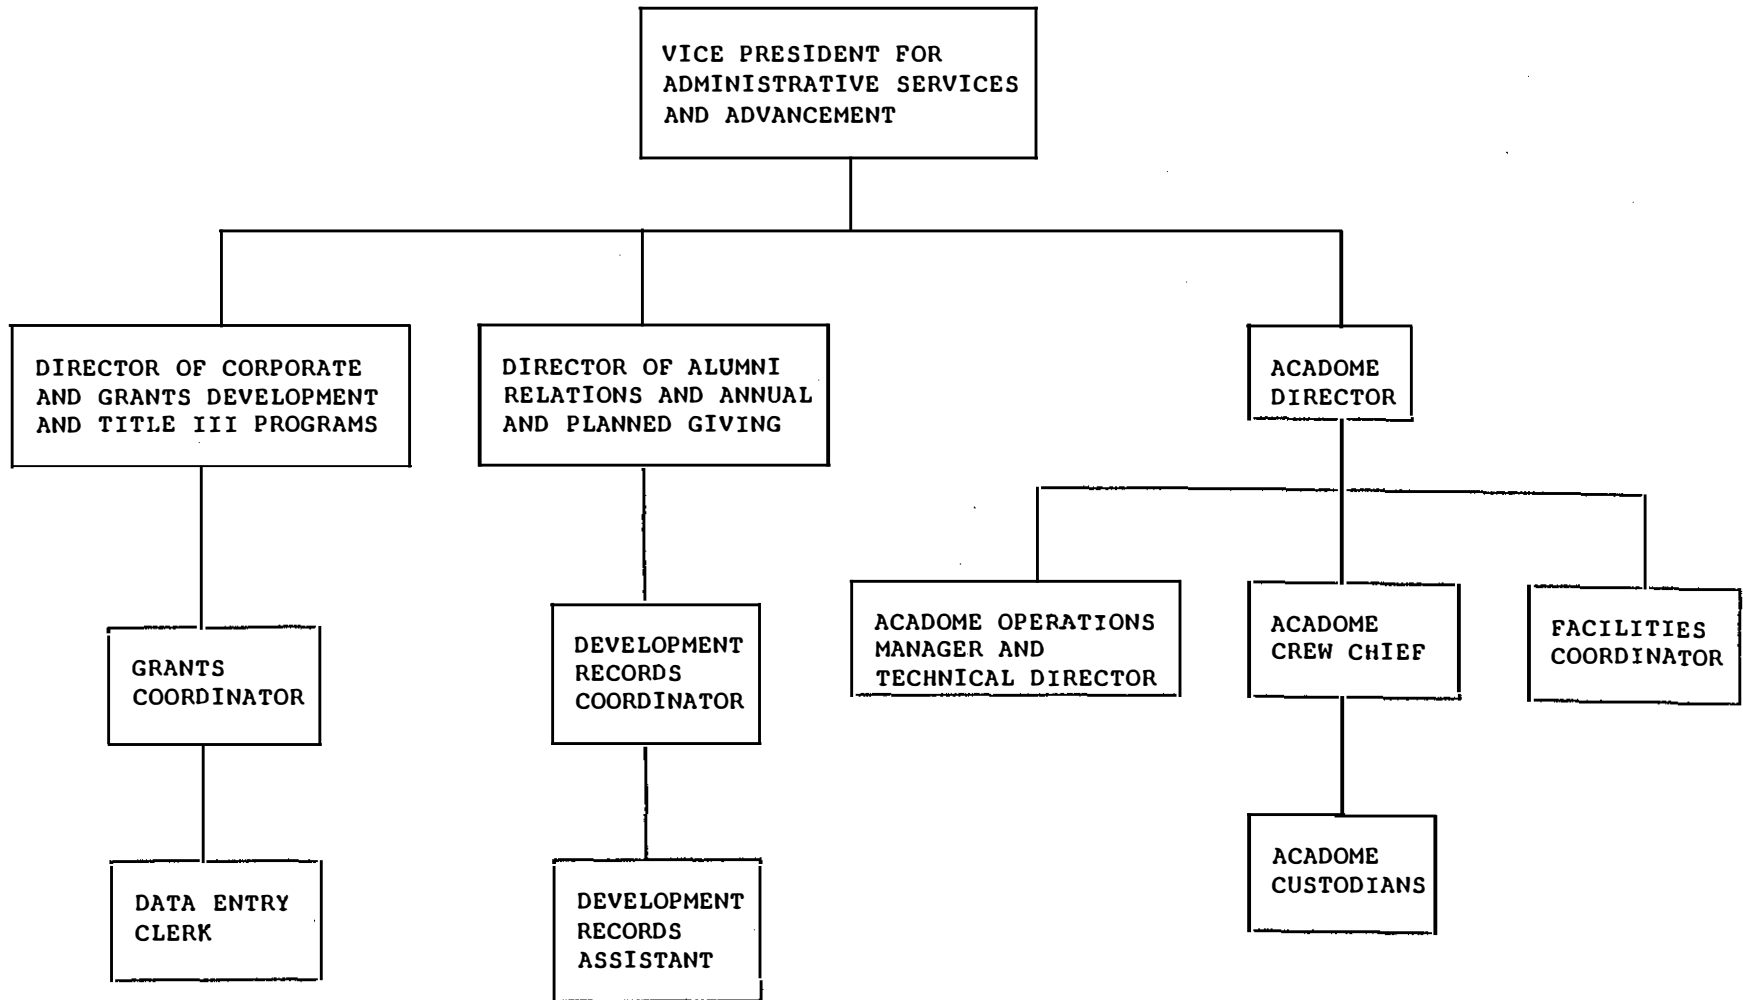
VICE PRESIDENT FOR ADMINISTRATIVE SERVICES AND ADVANCEMENT

DIRECTOR OF CORPORATE AND GRANTS DEVELOPMENT AND TITLE III PROGRAMS

DIRECTOR OF ALUMNI RELATIONS AND ANNUAL AND PLANNED GIVING

ACADOME DIRECTOR

GRANTS COORDINATOR

DATA ENTRY CLERK

DEVELOPMENT RECORDS COORDINATOR

DEVELOPMENT RECORDS ASSISTANT

ACADOME OPERATIONS MANAGER AND TECHNICAL DIRECTOR

ACADOME CREW CHIEF

FACILITIES COORDINATOR

ACADOME CUSTODIANS